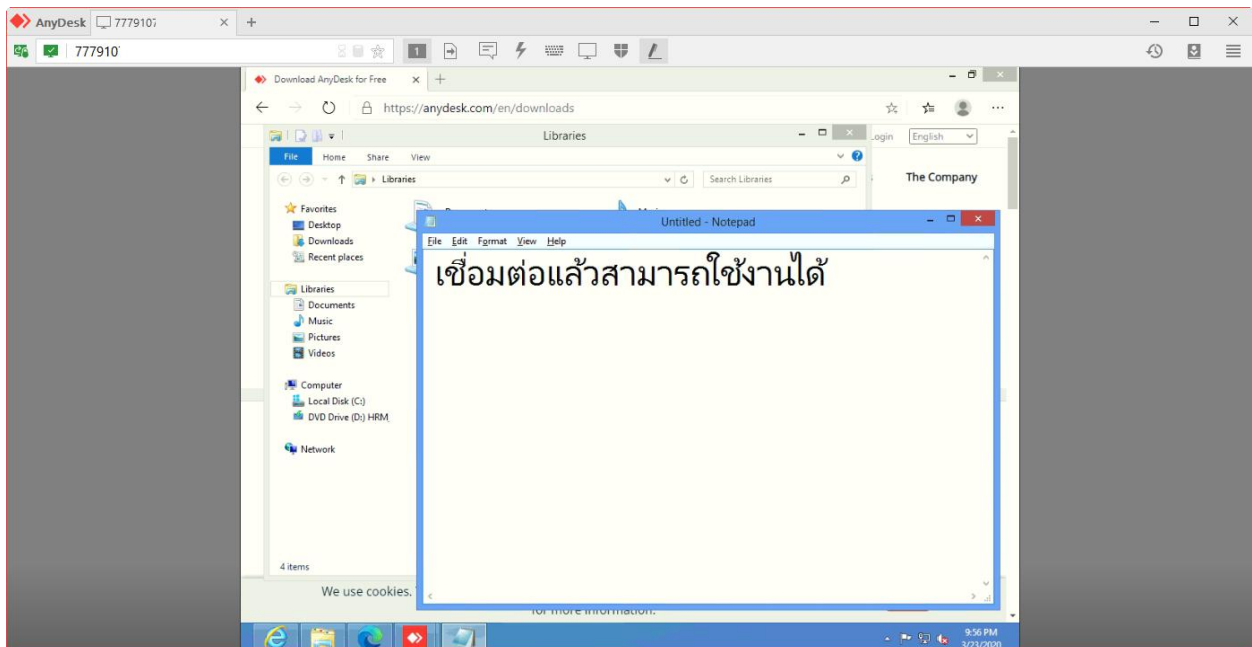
AnyDesk 777910
777910

Download AnyDesk for Free
https://anydesk.com/en/downloads

Login English
The Company

Libraries
File Home Share View
Libraries
Search Libraries

Favorites
Desktop
Downloads
Recent places

Libraries
Documents
Music
Pictures
Videos

Computer
Local Disk (C:)
DVD Drive (D:) HRM

Network

4 items

Untitled - Notepad
File Edit Format View Help
เชื่อมต่อแล้วสามารถใช้งานได้

We use cookies.
for more information.

9:56 PM
3/23/2020